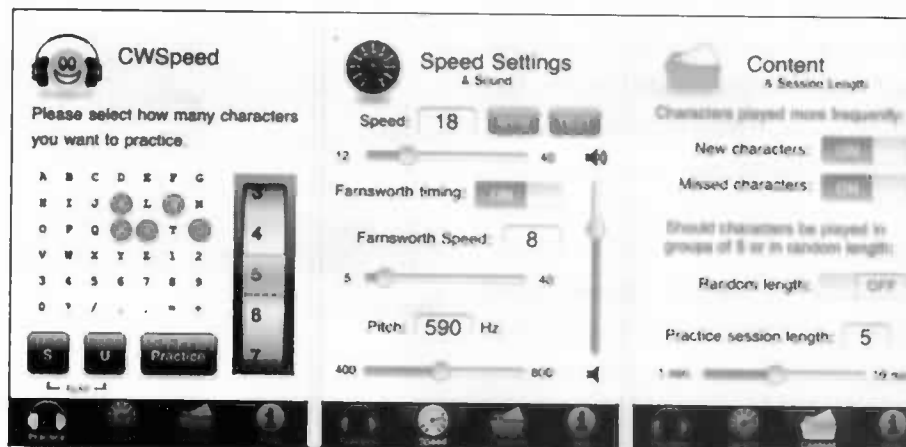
CWSpeed

Please select how many characters you want to practice.

A B C D E F G
H I J L N
O P Q T
V W X Y Z 1 2
3 4 5 6 7 8 9
0 ? / . , = +

3
4
5
6
7

S U Practice

Speed Settings
& Sound

Speed 18

12 40

Farnsworth timing: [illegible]

Farnsworth Speed: 8

5 40

Pitch: 590 Hz

400 800

Content
& Session Length

Characters played more frequently:

New characters: ON

Missed characters: ON

Should characters be played in groups of 5 or in random length:

Random length: OFF

Practice session length: 5

1 min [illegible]